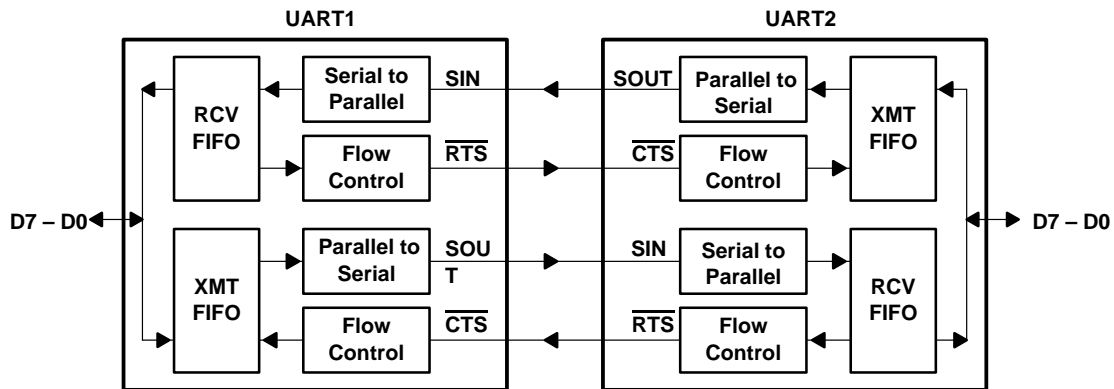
UART1

UART2

RCV FIFO

Serial to Parallel

SIN

SOUT

Parallel to Serial

XMT FIFO

Flow Control

$\overline{RTS}$

$\overline{CTS}$

Flow Control

D7 – D0

D7 – D0

XMT FIFO

Parallel to Serial

SOU T

SIN

Serial to Parallel

RCV FIFO

Flow Control

$\overline{CTS}$

$\overline{RTS}$

Flow Control